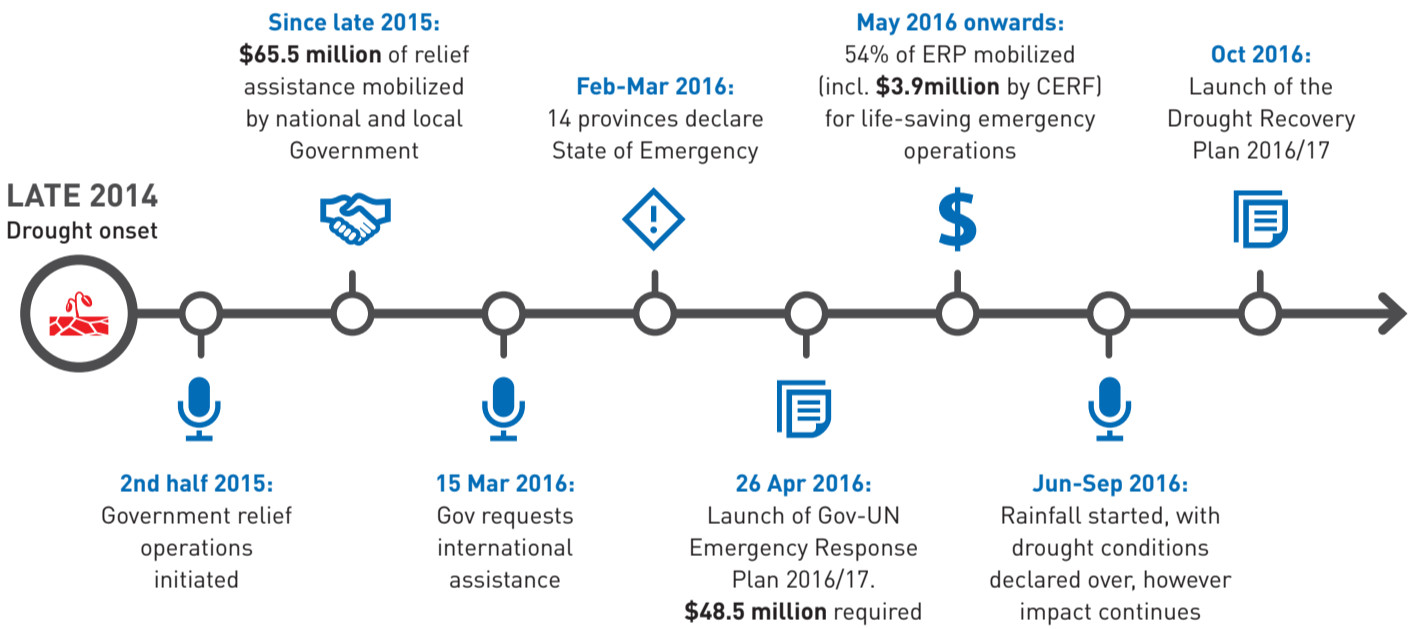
LATE 2014
Drought onset

Since late 2015:
$65.5 million of relief assistance mobilized by national and local Government

Feb-Mar 2016:
14 provinces declare State of Emergency

May 2016 onwards:
54% of ERP mobilized (incl. $3.9million by CERF) for life-saving emergency operations

Oct 2016:
Launch of the Drought Recovery Plan 2016/17

2nd half 2015:
Government relief operations initiated

15 Mar 2016:
Gov requests international assistance

26 Apr 2016:
Launch of Gov-UN Emergency Response Plan 2016/17.
$48.5 million required

Jun-Sep 2016:
Rainfall started, with drought conditions declared over, however impact continues